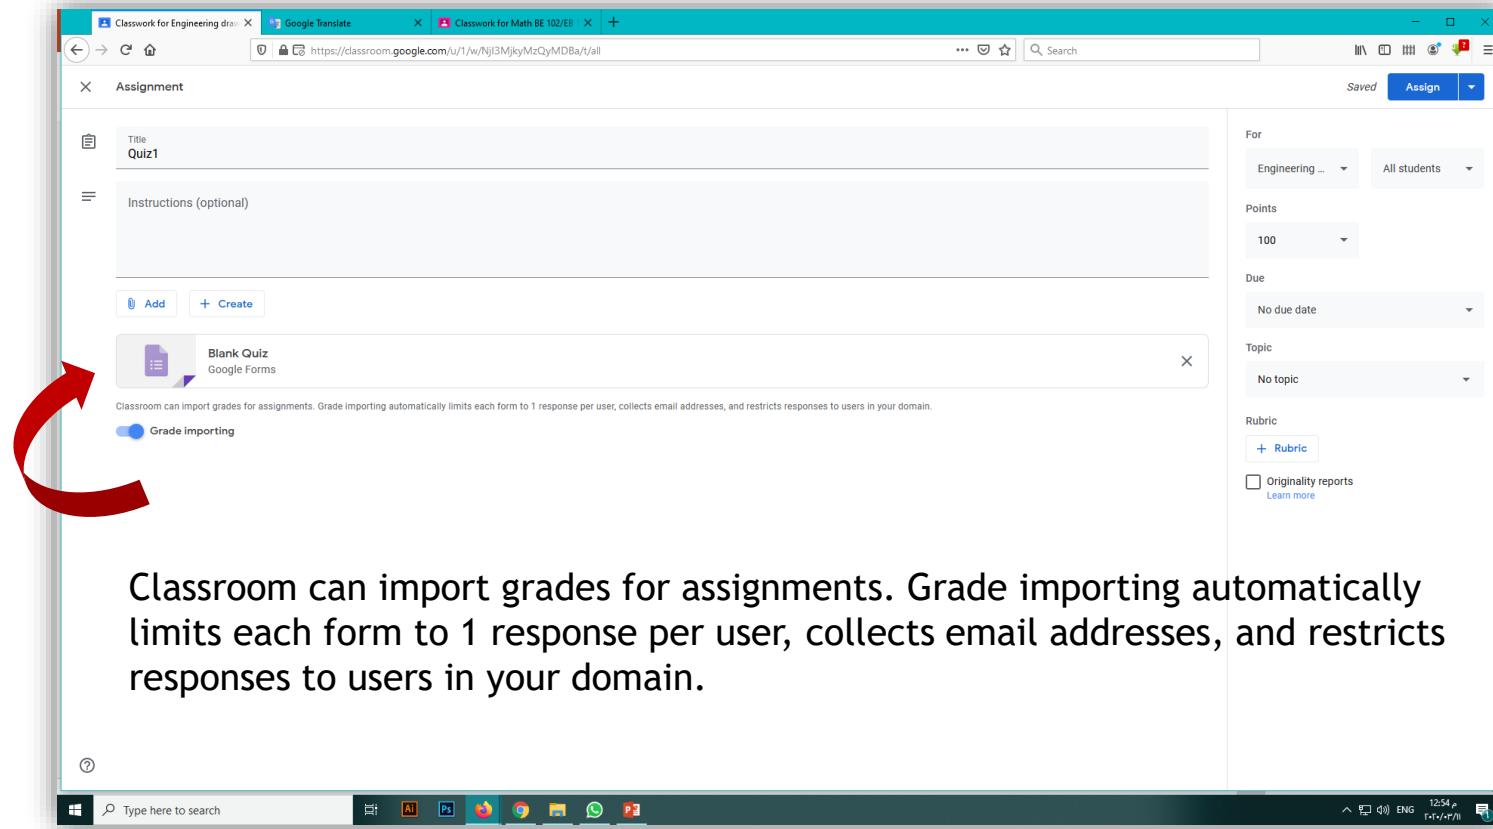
Classwork for Engineering dra
Google Translate
Classwork for Math BE 102/EE
https://classroom.google.com/u/1/w/NjI3MjkyMzQyMDBa/t/all
Search

Assignment
Saved
Assign

Title
Quiz1

Instructions (optional)

Add
Create

Blank Quiz
Google Forms

Classroom can import grades for assignments. Grade importing automatically limits each form to 1 response per user, collects email addresses, and restricts responses to users in your domain.

Grade importing

For
Engineering ...
All students
Points
100
Due
No due date
Topic
No topic
Rubric
Rubric
Originality reports
Learn more

Classroom can import grades for assignments. Grade importing automatically limits each form to 1 response per user, collects email addresses, and restricts responses to users in your domain.

Type here to search
ENG
12:54 م
٢٠٢٠/٠٣/١١